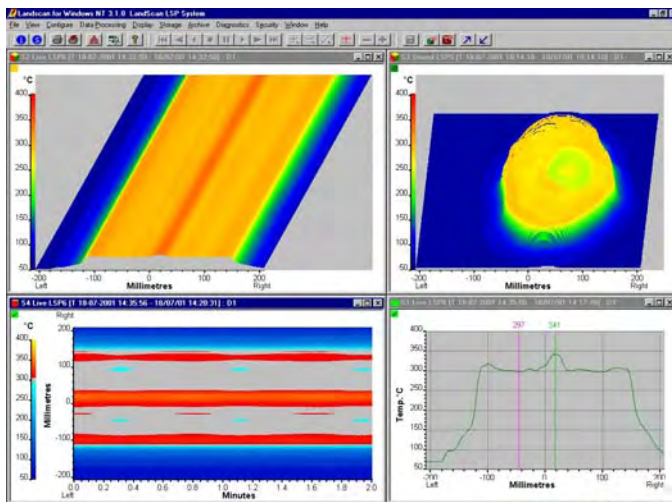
Landscan for Windows NT 3.1.0 LandScan LSP System
File View Configure Data Processing Display Storage Archive Diagnostics Security Window Help

S2 Live LSP5 [T 18-07-2001 14:32:59 - 18/07/01 14:32:58] : D1
°C
400
350
300
250
200
150
100
50
-200 Left
-100
Millimetres
100
200 Right

S3 Stored LSP5 [T 18-07-2001 18:14:18 - 18/07/01 18:14:18] : D1
°C
400
350
300
250
200
150
100
50
-200 Left
-100
Millimetres
100
200 Right

S4 Live LSP6 [T 18-07-2001 14:35:56 - 18/07/01 14:20:31] : D1
°C
400
350
300
250
200
150
100
50
200
100
0
-100
-200
Millimetres
0 Left
0.2
0.4
0.6
0.8
1.0
1.2
1.4
1.6
1.8
2.0
Minutes

S3 Live LSP6 [T 18-07-2001 14:35:0 - 18/07/01 14:17:00] : D1
297
341
Temp. °C
400
350
300
250
200
150
100
50
-200 Left
-100
Millimetres
100
200 Right